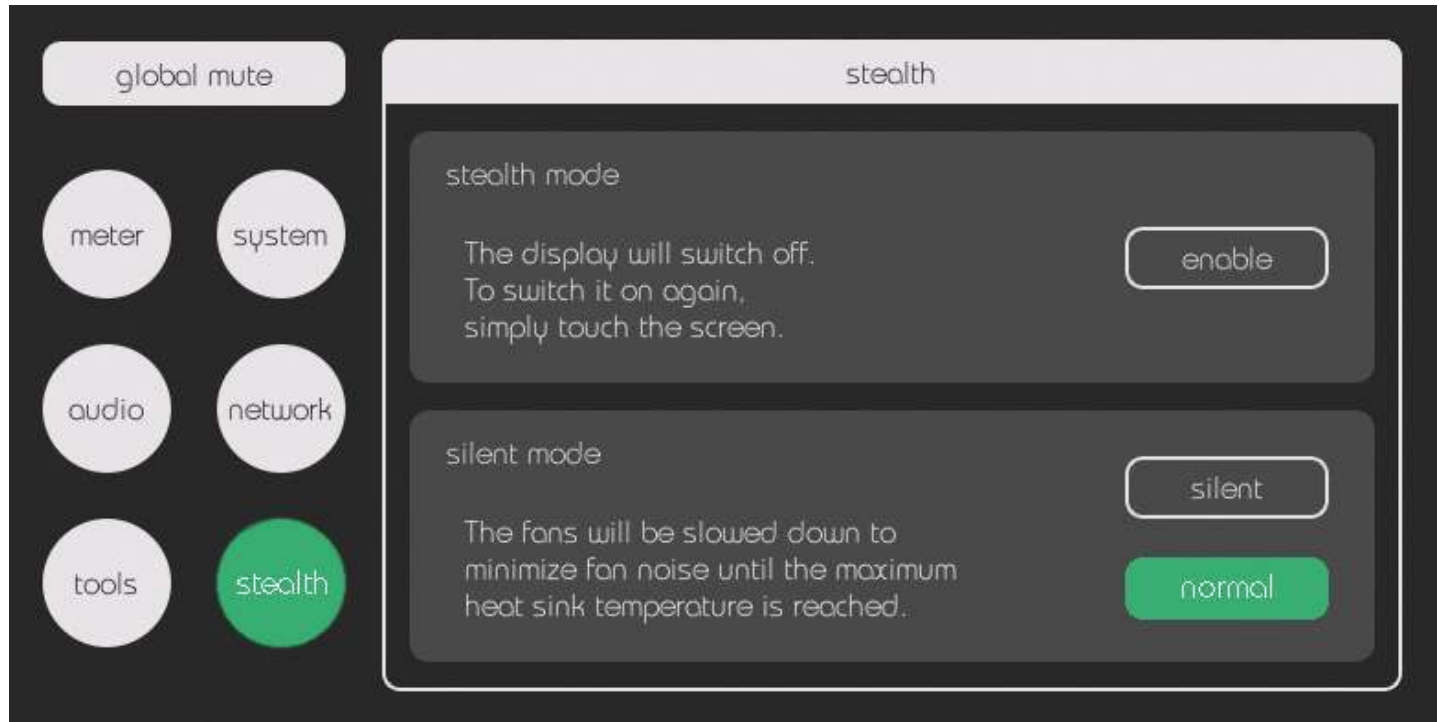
global mute

meter

system

audio

network

tools

stealth

stealth

stealth mode

The display will switch off.
To switch it on again,
simply touch the screen.

enable

silent mode

The fans will be slowed down to minimize fan noise until the maximum heat sink temperature is reached.

silent

normal